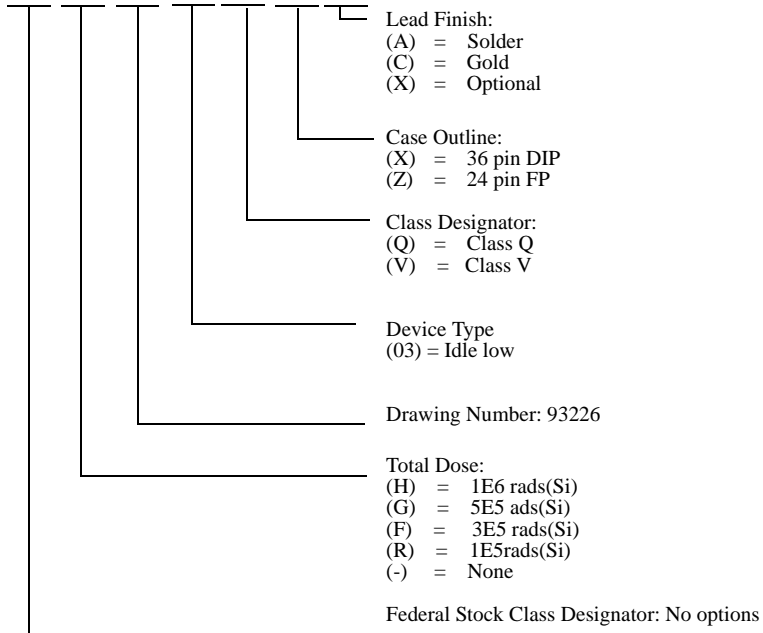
Lead Finish:
(A) = Solder
(C) = Gold
(X) = Optional

Case Outline:
(X) = 36 pin DIP
(Z) = 24 pin FP

Class Designator:
(Q) = Class Q
(V) = Class V

Device Type
(03) = Idle low

Drawing Number: 93226

Total Dose:
(H) = 1E6 rads(Si)
(G) = 5E5 ads(Si)
(F) = 3E5 rads(Si)
(R) = 1E5rads(Si)
(-) = None

Federal Stock Class Designator: No options